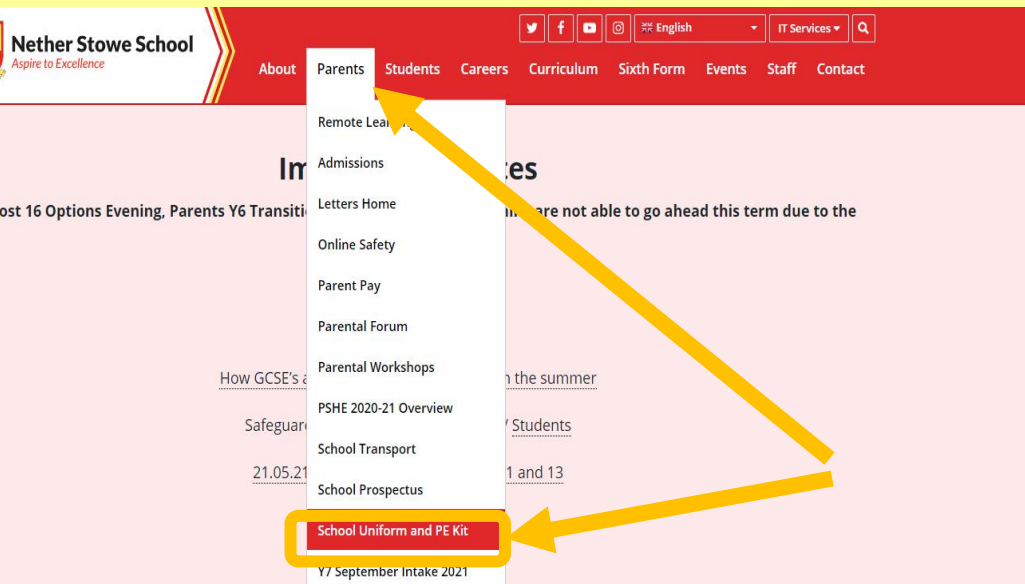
Nether Stowe School
Aspire to Excellence

English
IT Services

About Parents Students Careers Curriculum Sixth Form Events Staff Contact

Remote Lea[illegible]
Admissions
Letters Home
Online Safety
Parent Pay
Parental Forum
Parental Workshops
PSHE 2020-21 Overview
School Transport
School Prospectus
School Uniform and PE Kit
Y7 September Intake 2021

Im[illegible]es

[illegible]ost 16 Options Evening, Parents Y6 Transiti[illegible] are not able to go ahead this term due to the

How GCSE's a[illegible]n the summer

Safeguar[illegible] Students

21.05.21 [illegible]1 and 13